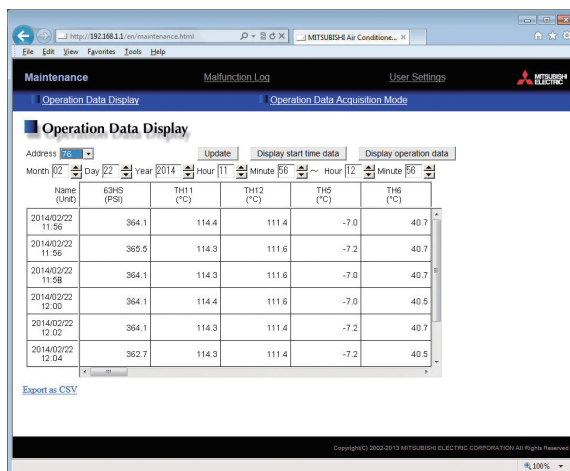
http://192.168.1.1/en/maintenance.html
MITSUBISHI Air Conditione... ×

File Edit View Favorites Tools Help

Maintenance
Malfunction Log
User Settings
MITSUBISHI ELECTRIC

Operation Data Display
Operation Data Acquisition Mode

Operation Data Display

Address 76
Update
Display start time data
Display operation data

Month 02 Day 22 Year 2014 Hour 11 Minute 56 ~ Hour 12 Minute 56

| Name (Unit) | 63HS (PSI) | TH11 (°C) | TH12 (°C) | TH5 (°C) | TH6 (°C) |
|---|---|---|---|---|---|
| 2014/02/22 11:56 | 364.1 | 114.4 | 111.4 | -7.0 | 40.7 |
| 2014/02/22 11:56 | 365.5 | 114.3 | 111.6 | -7.2 | 40.7 |
| 2014/02/22 11:58 | 364.1 | 114.3 | 111.6 | -7.0 | 40.7 |
| 2014/02/22 12:00 | 364.1 | 114.4 | 111.6 | -7.0 | 40.5 |
| 2014/02/22 12:02 | 364.1 | 114.3 | 111.4 | -7.2 | 40.7 |
| 2014/02/22 12:04 | 362.7 | 114.3 | 111.4 | -7.2 | 40.5 |

Export as CSV

Copyright(C) 2002-2013 MITSUBISHI ELECTRIC CORPORATION All Rights Reserved

100%